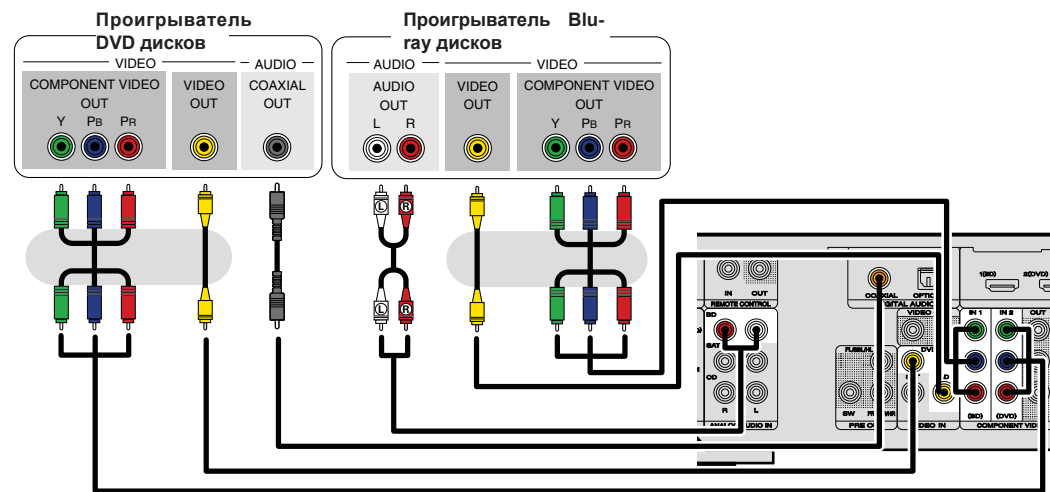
Проигрыватель DVD дисков

VIDEO

AUDIO

COMPONENT VIDEO OUT

Y PB PR

VIDEO OUT

COAXIAL OUT

Проигрыватель Blu-ray дисков

AUDIO

VIDEO

AUDIO OUT

L R

VIDEO OUT

COMPONENT VIDEO OUT

Y PB PR

L R

L R

IN OUT

REMOTE CONTROL

BD

SAT

CD

R L

ANALOG AUDIO IN

COAXIAL OPTICAL

DIGITAL AUDIO

VIDEO

DVD

BD

FL SW

PRE OUT

VIDEO IN

1(BD) 2(DVD)

IN 1 IN 2 OUT

(BD) (DVD)

COMPONENT VIDEO